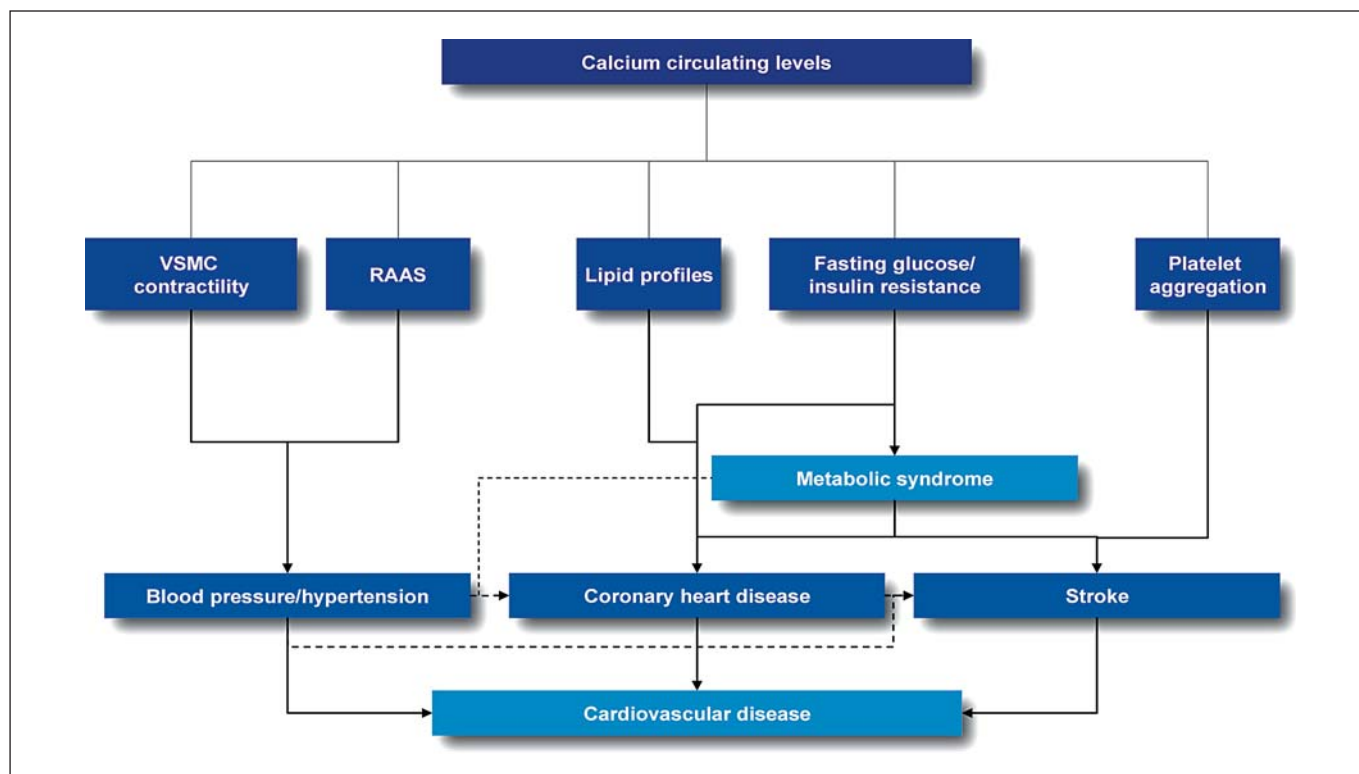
Calcium circulating levels

VSMC contractility

RAAS

Lipid profiles

Fasting glucose/ insulin resistance

Platelet aggregation

Metabolic syndrome

Blood pressure/hypertension

Coronary heart disease

Stroke

Cardiovascular disease